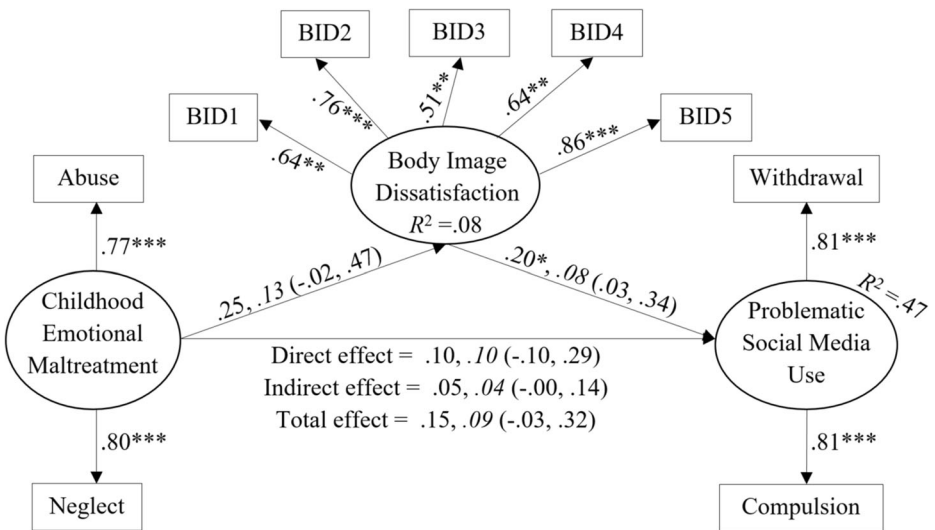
BID2
BID3
BID4
BID1
.76***
.51**
.64**
BID5
.64**
.86***
Abuse
Body Image Dissatisfaction $R^2$ =.08
Withdrawal
.77***
.81***
.25, .13 (-.02, .47)
.20*, .08 (.03, .34)
$R^2$ = .47
Childhood Emotional Maltreatment
Problematic Social Media Use
Direct effect = .10, .10 (-.10, .29)
Indirect effect = .05, .04 (-.00, .14)
Total effect = .15, .09 (-.03, .32)
.80***
.81***
Neglect
Compulsion